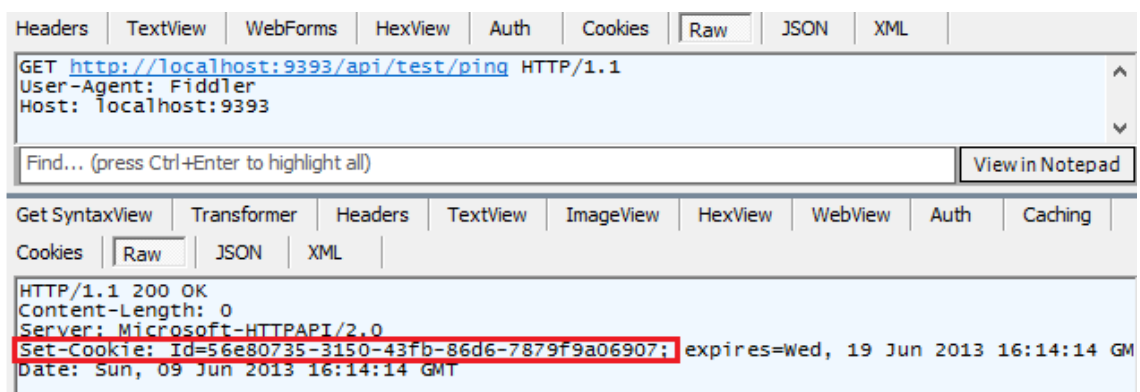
Headers | TextView | WebForms | HexView | Auth | Cookies | Raw | JSON | XML

GET http://localhost:9393/api/test/ping HTTP/1.1
User-Agent: Fiddler
Host: localhost:9393

Find... (press Ctrl+Enter to highlight all)

View in Notepad

Get SyntaxView | Transformer | Headers | TextView | ImageView | HexView | WebView | Auth | Caching

Cookies | Raw | JSON | XML

HTTP/1.1 200 OK
Content-Length: 0
Server: Microsoft-HTTPAPI/2.0
Set-Cookie: Id=56e80735-3150-43fb-86d6-7879f9a06907; expires=Wed, 19 Jun 2013 16:14:14 GM
Date: Sun, 09 Jun 2013 16:14:14 GMT